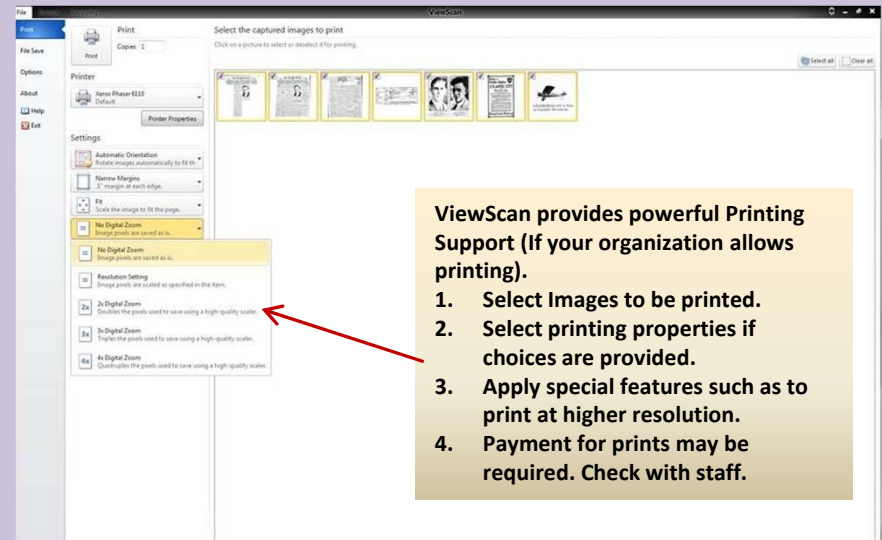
File ViewScan

Print
File Save
Options
About
Help
Exit

Print
Copies 1
Print

Printer
Xerox Phaser 6110
Default
Printer Properties

Settings
Automatic Orientation
Rotate images automatically to fit th
Narrow Margins
.5" margin at each edge.
Fit
Scale the image to fit the page.
No Digital Zoom
Image pixels are saved as is.

No Digital Zoom
Image pixels are saved as is.
Resolution Setting
Image pixels are scaled as specified in the item.
2x Digital Zoom
Doubles the pixels used to save using a high-quality scaler.
3x Digital Zoom
Triples the pixels used to save using a high-quality scaler.
4x Digital Zoom
Quadruples the pixels used to save using a high-quality scaler.

Select the captured images to print
Click on a picture to select or deselect it for printing.
Select all
Clear all

ViewScan provides powerful Printing Support (If your organization allows printing).
1. Select Images to be printed.
2. Select printing properties if choices are provided.
3. Apply special features such as to print at higher resolution.
4. Payment for prints may be required. Check with staff.